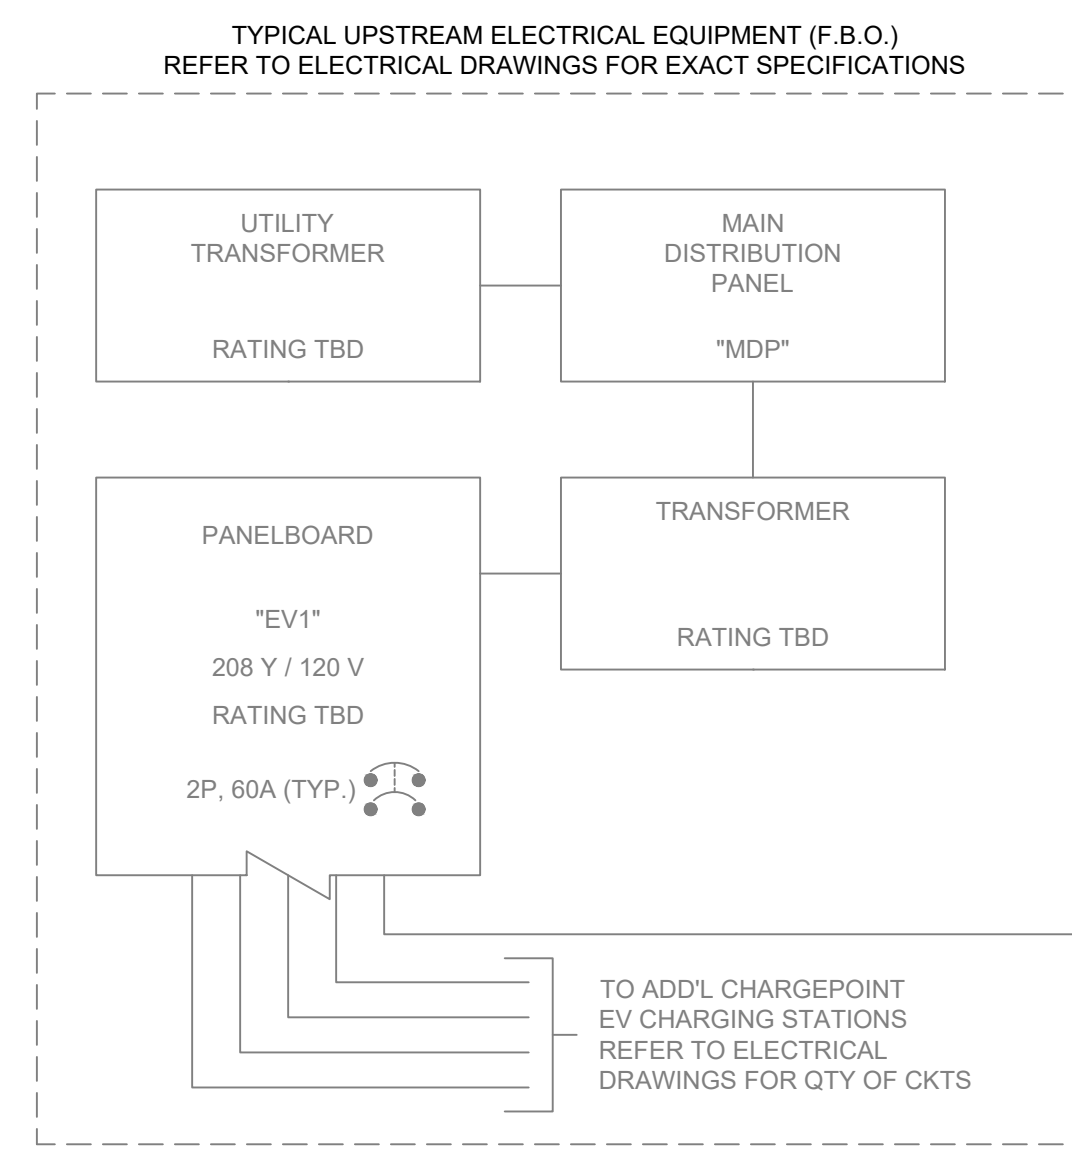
TYPICAL UPSTREAM ELECTRICAL EQUIPMENT (F.B.O.)
REFER TO ELECTRICAL DRAWINGS FOR EXACT SPECIFICATIONS

UTILITY
TRANSFORMER

RATING TBD

MAIN
DISTRIBUTION
PANEL

"MDP"

PANELBOARD

"EV1"

208 Y / 120 V

RATING TBD

2P, 60A (TYP.)

TRANSFORMER

RATING TBD

TO ADD'L CHARGEPOINT
EV CHARGING STATIONS
REFER TO ELECTRICAL
DRAWINGS FOR QTY OF CKTS